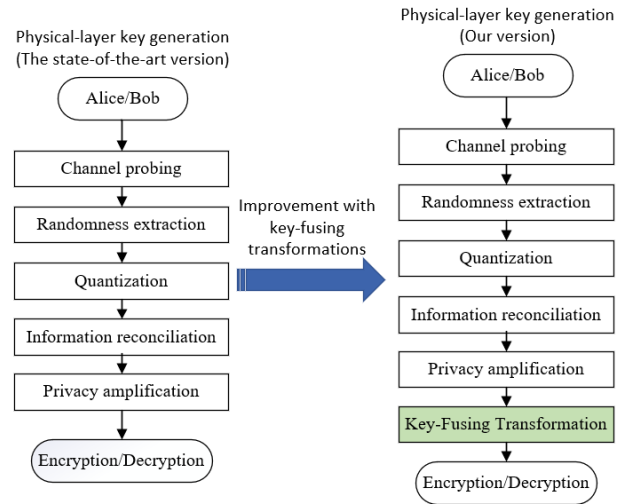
Physical-layer key generation
(The state-of-the-art version)

Alice/Bob

Channel probing

Randomness extraction

Quantization

Information reconciliation

Privacy amplification

Encryption/Decryption

Improvement with key-fusing transformations

Physical-layer key generation
(Our version)

Alice/Bob

Channel probing

Randomness extraction

Quantization

Information reconciliation

Privacy amplification

Key-Fusing Transformation

Encryption/Decryption